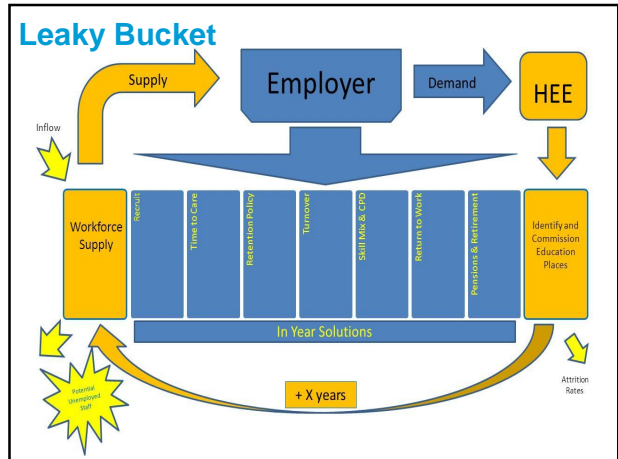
Leaky Bucket

Supply

Employer

Demand

HEE

Inflow

Workforce Supply

Recruit

Time to Care

Retention Policy

Turnover

Skill Mix & CPD

Return to Work

Pensions & Retirement

Identify and Commission Education Places

In Year Solutions

Potential Unemployed Staff

+ X years

Attrition Rates